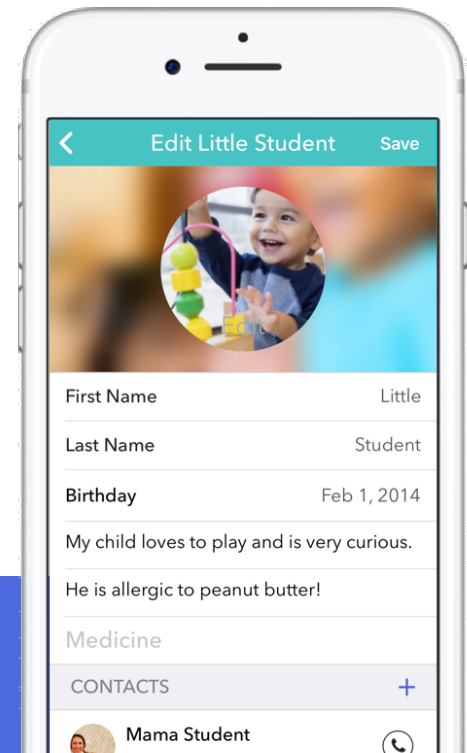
Edit Little Student
Save

Edit

| | |
|---|---|
| First Name | Little |
| Last Name | Student |
| Birthday | Feb 1, 2014 |

My child loves to play and is very curious.

He is allergic to peanut butter!

Medicine

CONTACTS +

Mama Student